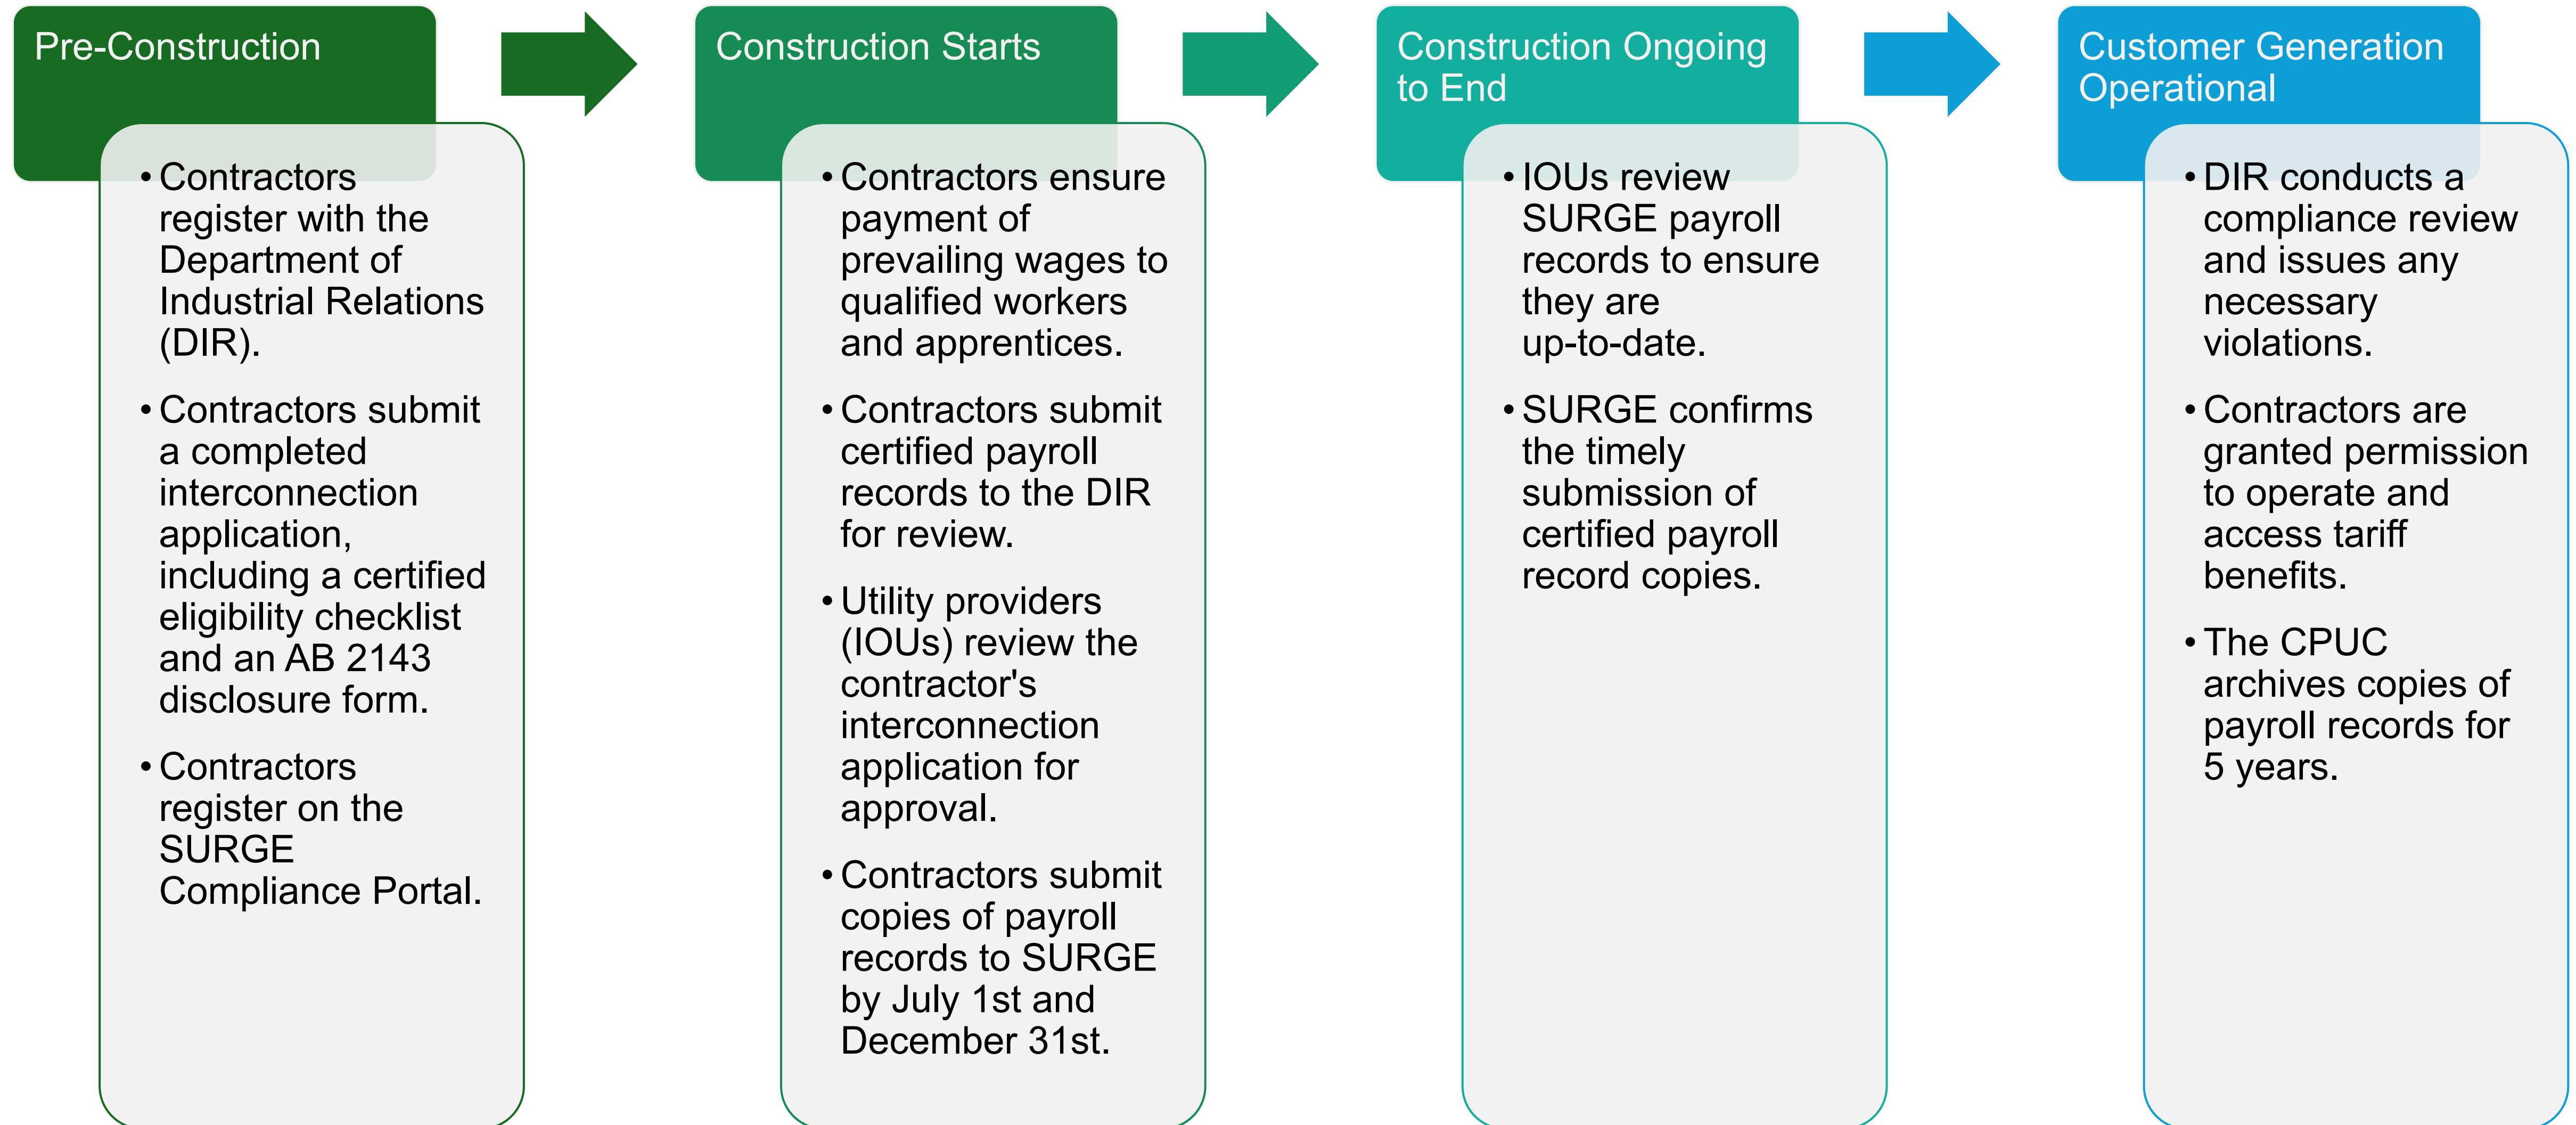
Pre-Construction

• Contractors register with the Department of Industrial Relations (DIR).

• Contractors submit a completed interconnection application, including a certified eligibility checklist and an AB 2143 disclosure form.

• Contractors register on the SURGE Compliance Portal.

Construction Starts

• Contractors ensure payment of prevailing wages to qualified workers and apprentices.

• Contractors submit certified payroll records to the DIR for review.

• Utility providers (IOUs) review the contractor's interconnection application for approval.

• Contractors submit copies of payroll records to SURGE by July 1st and December 31st.

Construction Ongoing to End

• IOUs review SURGE payroll records to ensure they are up-to-date.

• SURGE confirms the timely submission of certified payroll record copies.

Customer Generation Operational

• DIR conducts a compliance review and issues any necessary violations.

• Contractors are granted permission to operate and access tariff benefits.

• The CPUC archives copies of payroll records for 5 years.